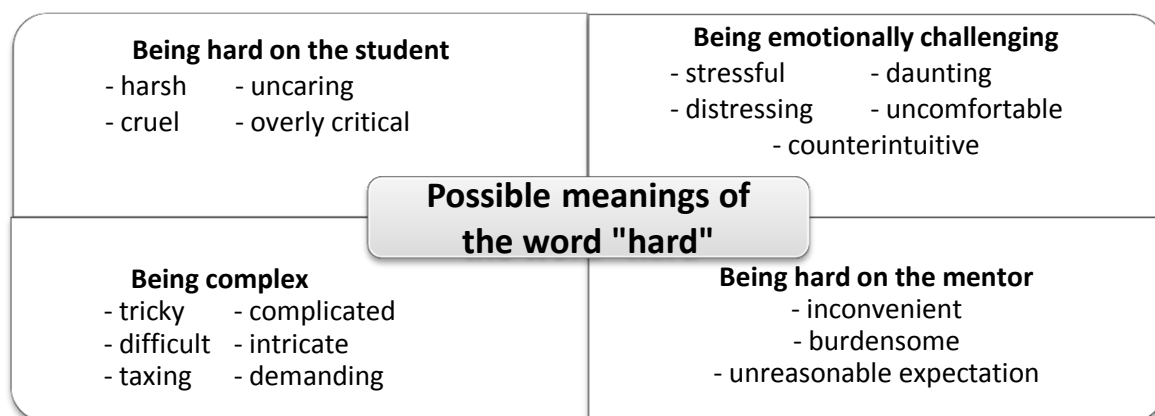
**Being hard on the student**
- harsh - uncaring
- cruel - overly critical

**Being emotionally challenging**
- stressful - daunting
- distressing - uncomfortable
- counterintuitive

**Possible meanings of the word "hard"**

**Being complex**
- tricky - complicated
- difficult - intricate
- taxing - demanding

**Being hard on the mentor**
- inconvenient
- burdensome
- unreasonable expectation